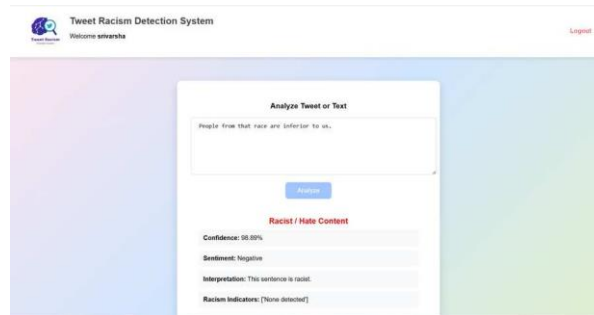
Tweet Racism Detection System
Welcome srivarsha

Logout

Analyze Tweet or Text

People from that race are inferior to us.

Analyze

Racist / Hate Content

Confidence: 98.89%

Sentiment: Negative

Interpretation: This sentence is racist.

Racism Indicators: ['None detected']